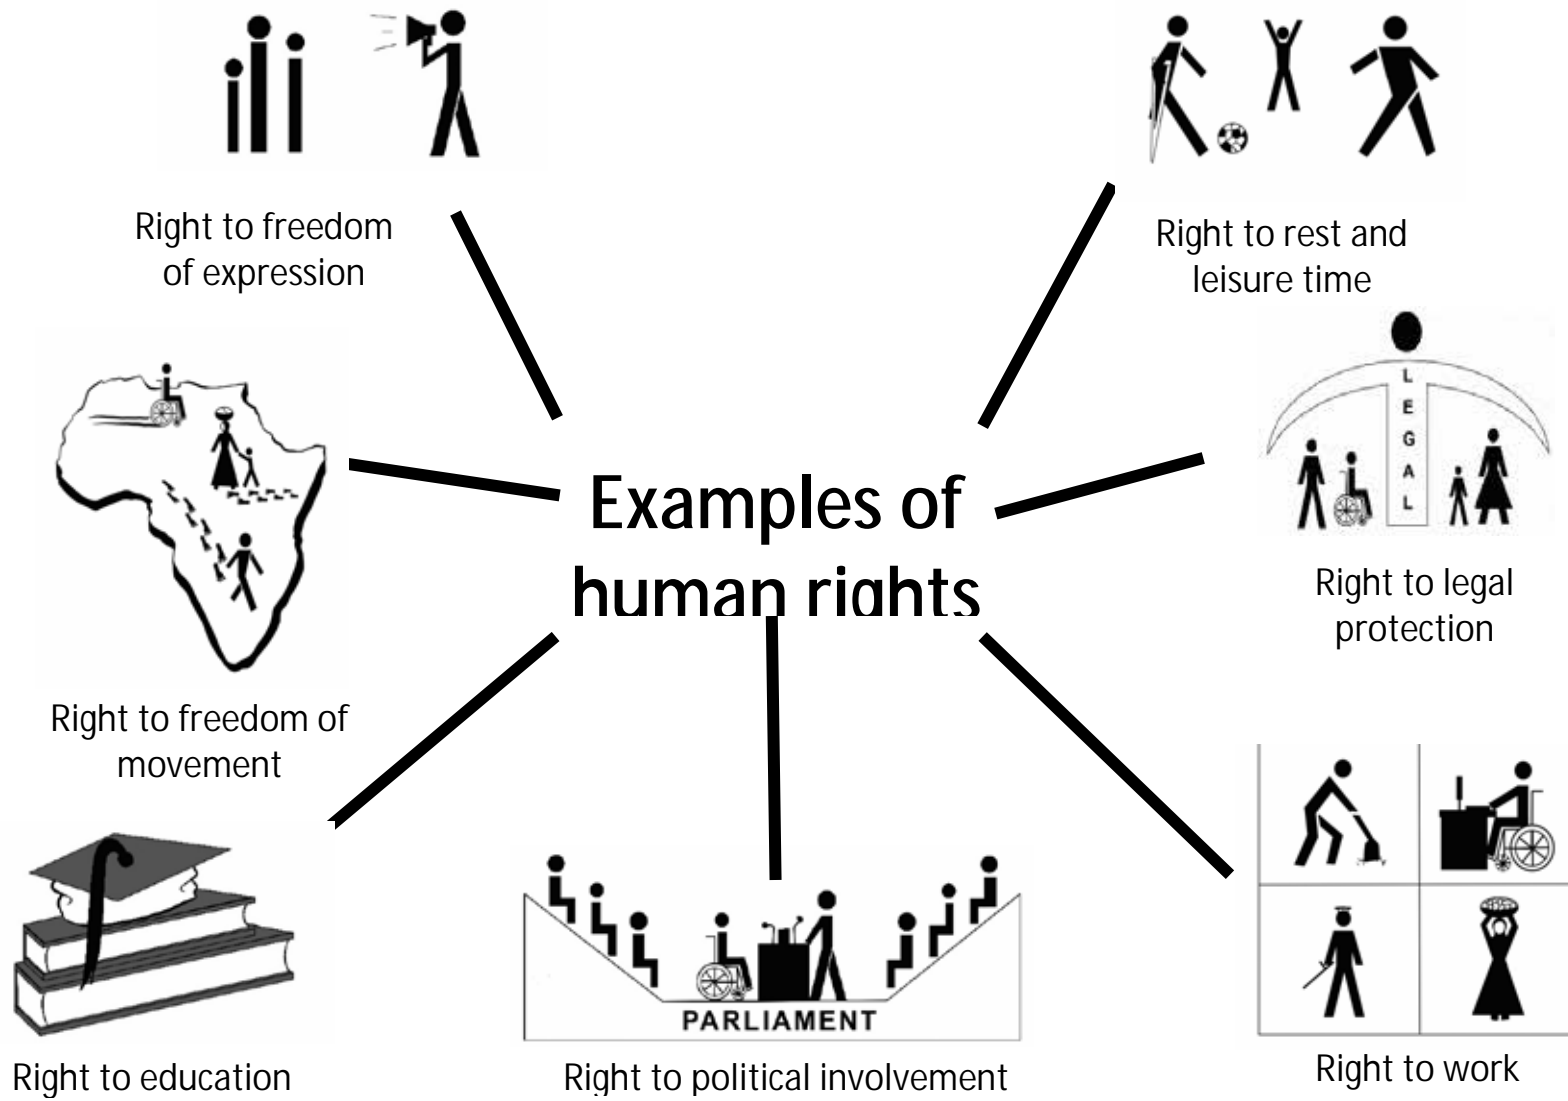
Right to freedom of expression

Right to rest and leisure time

LEGAL

Right to freedom of movement

Examples of human rights

Right to legal protection

PARLIAMENT

Right to education

Right to political involvement

Right to work